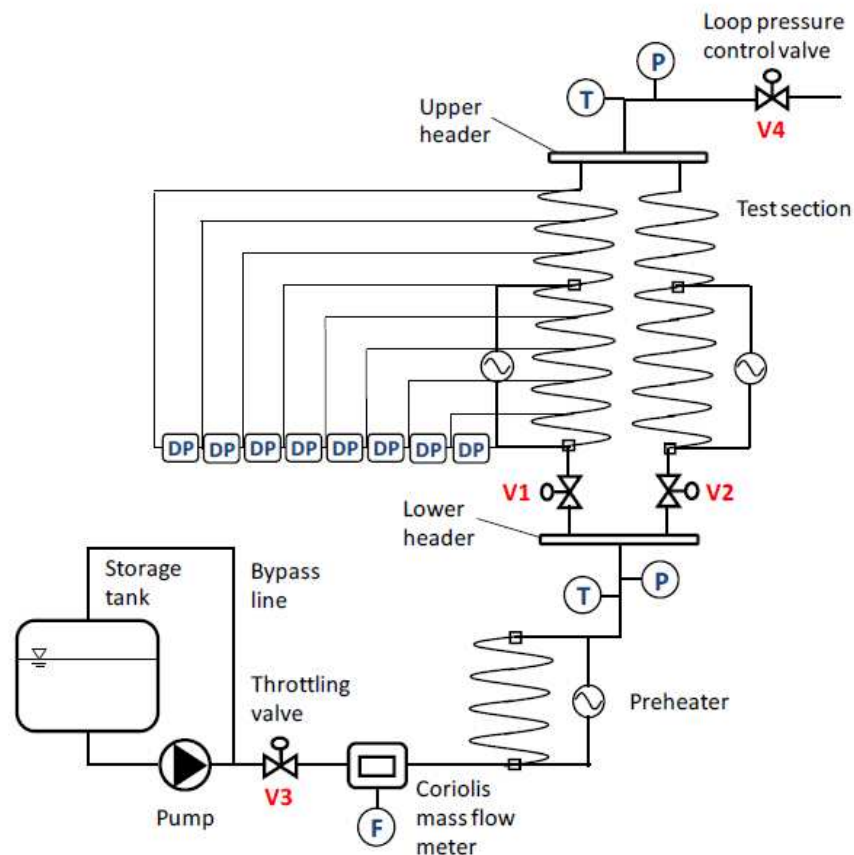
Loop pressure control valve

P

T

V4

Upper header

Test section

DP DP DP DP DP DP DP DP

V1

V2

Lower header

T

P

Storage tank

Bypass line

Throttling valve

Preheater

Pump

V3

F

Coriolis mass flow meter